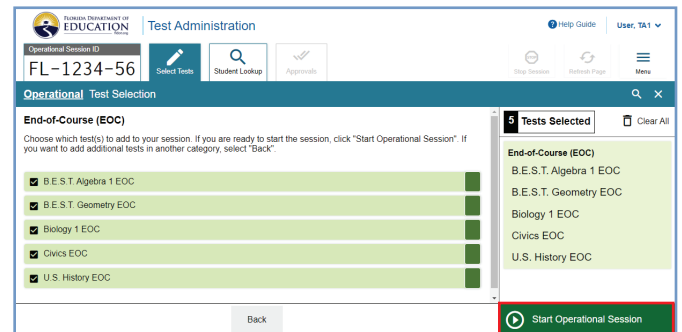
FLORIDA DEPARTMENT OF EDUCATION fldoe.org

Test Administration

Help Guide

User, TA1

Operational Session ID

FL-1234-56

Select Tests

Student Lookup

Approvals

Stop Session

Refresh Page

Menu

Operational Test Selection

End-of-Course (EOC)

Choose which test(s) to add to your session. If you are ready to start the session, click "Start Operational Session". If you want to add additional tests in another category, select "Back".

B.E.S.T. Algebra 1 EOC

B.E.S.T. Geometry EOC

Biology 1 EOC

Civics EOC

U.S. History EOC

5 Tests Selected

Clear All

End-of-Course (EOC)

B.E.S.T. Algebra 1 EOC

B.E.S.T. Geometry EOC

Biology 1 EOC

Civics EOC

U.S. History EOC

Back

Start Operational Session